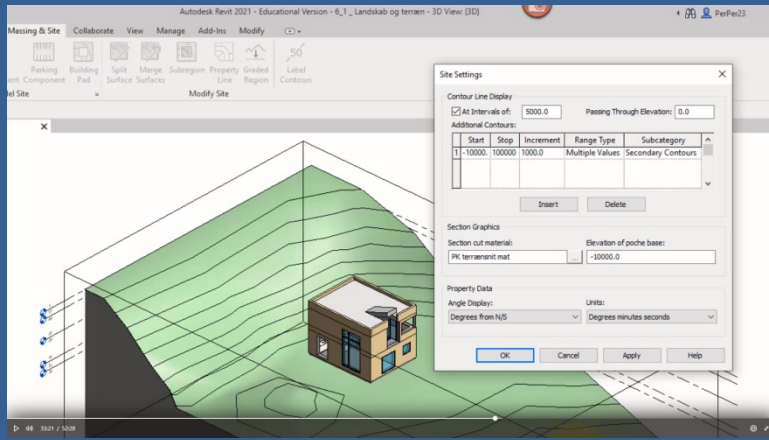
Autodesk Revit 2021 - Educational Version - 6_1_ Landskab og terræn - 3D View: {3D}

PerPer23

Massing & Site Collaborate View Manage Add-Ins Modify

ent Parking Component Building Pad Split Surface Merge Surfaces Subregion Property Line Graded Region Label Contours

el Site Modify Site

Site Settings

Contour Line Display

At Intervals of: 5000.0 Passing Through Elevation: 0.0

Additional Contours:

| | Start | Stop | Increment | Range Type | Subcategory |
|---|---|---|---|---|---|
| 1 | -10000. | 100000 | 1000.0 | Multiple Values | Secondary Contours |

Insert Delete

Section Graphics

Section cut material: PK terrænsnit mat

Elevation of poche base: -10000.0

Property Data

Angle Display: Degrees from N/S

Units: Degrees minutes seconds

OK Cancel Apply Help

33:21 / 52:28